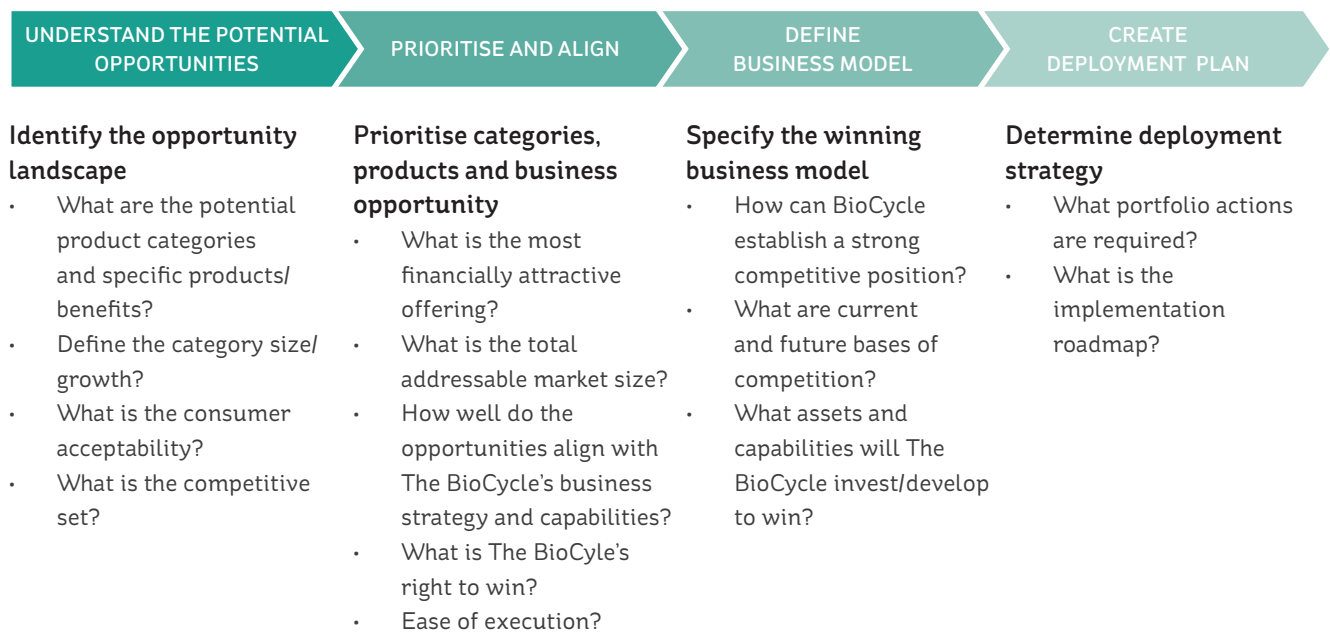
UNDERSTAND THE POTENTIAL OPPORTUNITIES

PRIORITISE AND ALIGN

DEFINE BUSINESS MODEL

CREATE DEPLOYMENT PLAN

Identify the opportunity landscape
• What are the potential product categories and specific products/ benefits?
• Define the category size/ growth?
• What is the consumer acceptability?
• What is the competitive set?

Prioritise categories, products and business opportunity
• What is the most financially attractive offering?
• What is the total addressable market size?
• How well do the opportunities align with The BioCycle's business strategy and capabilities?
• What is The BioCyle's right to win?
• Ease of execution?

Specify the winning business model
• How can BioCycle establish a strong competitive position?
• What are current and future bases of competition?
• What assets and capabilities will The BioCycle invest/develop to win?

Determine deployment strategy
• What portfolio actions are required?
• What is the implementation roadmap?